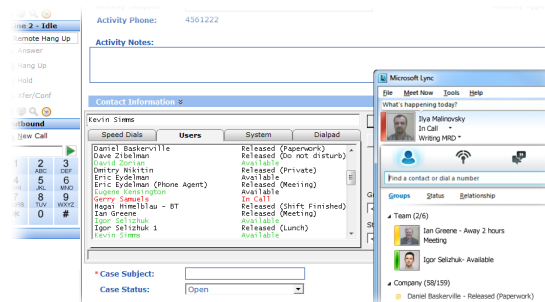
ne 2 - Idle
emote Hang Up
Answer
Hang Up
Hold
sfer/Conf
tbound
New Call

1
2 ABC
3 DEF
4 GHI
5 JKL
6 MNO
7 PQRS
8 TUV
9 WXYZ
*
0
#

Activity Phone: 4361222

Activity Notes:

Contact Information ≫

Kevin Simms

| Speed Dials | Users | System | Dialpad |
|---|---|---|---|

Daniel Baskerville Released (Paperwork)
Dave Zibelman Released (Do not disturb)
David Zorian Available
Dmitry Nikitin Released (Private)
Eric Eydelman Available
Eric Eydelman (Phone Agent) Released (Meeting)
Eugene Kensington Available
Gerry Samuels In Call
Hagai Himelblau - BT Released (Shift Finished)
Ian Greene Released (Meeting)
Igor Selizhuk Available
Igor Selizhuk 1 Released (Lunch)
Kevin Simms Available

* Case Subject:
Case Status: Open

Microsoft Lync
File Meet Now Tools Help
What's happening today?
Ilya Malinovsky
In Call
Writing MRD
Find a contact or dial a number
Groups Status Relationship
Team (2/6)
Ian Greene - Away 2 hours
Meeting
Igor Selizhuk- Available
Company (58/159)
Daniel Baskerville - Released (Paperwork)